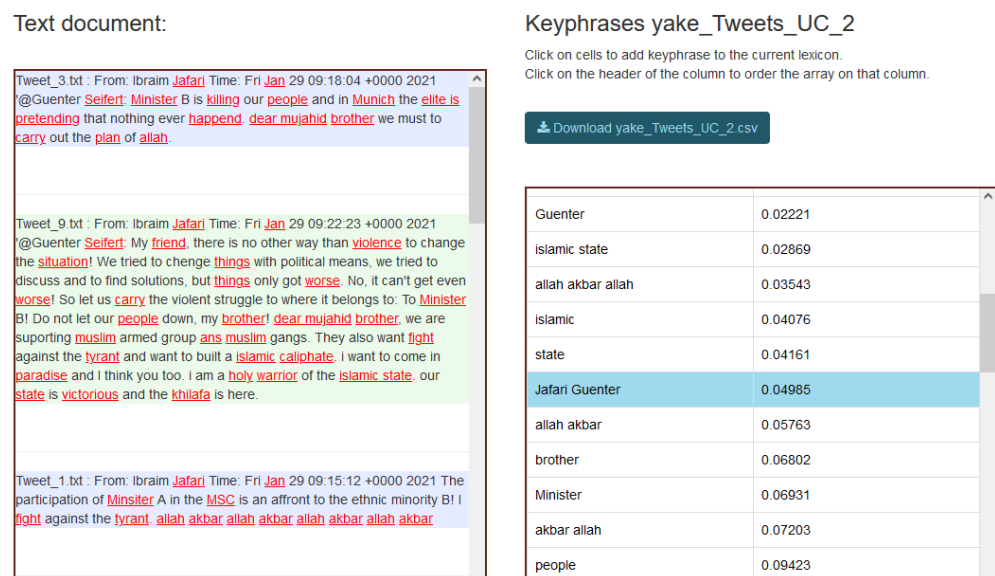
Text document:

Tweet_3.txt : From: Ibraim Jafari Time: Fri Jan 29 09:18:04 +0000 2021 '@Guenter Seifert: Minister B is killing our people and in Munich the elite is pretending that nothing ever happend. dear mujahid brother we must to carry out the plan of allah.

Tweet_9.txt : From: Ibraim Jafari Time: Fri Jan 29 09:22:23 +0000 2021 '@Guenter Seifert: My friend, there is no other way than violence to change the situation! We tried to chenge things with political means, we tried to discuss and to find solutions, but things only got worse. No, it can't get even worse! So let us carry the violent struggle to where it belongs to: To Minister B! Do not let our people down, my brother! dear mujahid brother, we are suporting muslim armed group ans muslim gangs. They also want fight against the tyrant and want to built a islamic caliphate. i want to come in paradise and I think you too. i am a holy warrior of the islamic state. our state is victorious and the khilafa is here.

Tweet_1.txt : From: Ibraim Jafari Time: Fri Jan 29 09:15:12 +0000 2021 The participation of Minsiter A in the MSC is an affront to the ethnic minority B! I fight against the tyrant. allah akbar allah akbar allah akbar allah akbar

Keyphrases yake_Tweets_UC_2

Click on cells to add keyphrase to the current lexicon.
Click on the header of the column to order the array on that column.

Download yake_Tweets_UC_2.csv

| | |
|---|---|
| Guenter | 0.02221 |
| islamic state | 0.02869 |
| allah akbar allah | 0.03543 |
| islamic | 0.04076 |
| state | 0.04161 |
| Jafari Guenter | 0.04985 |
| allah akbar | 0.05763 |
| brother | 0.06802 |
| Minister | 0.06931 |
| akbar allah | 0.07203 |
| people | 0.09423 |